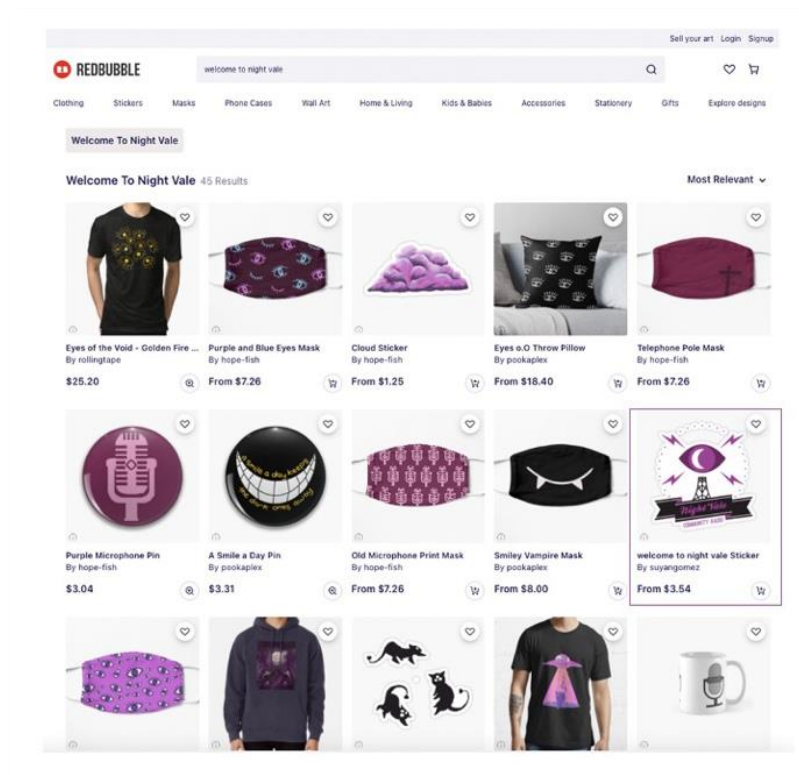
Sell your art Login Signup

REDBUBBLE

welcome to night vale

Clothing Stickers Masks Phone Cases Wall Art Home & Living Kids & Babies Accessories Stationery Gifts Explore designs

Welcome To Night Vale

Welcome To Night Vale 45 Results

Most Relevant

Eyes of the Void - Golden Fire ...
By rollingtape
$25.20

Purple and Blue Eyes Mask
By hope-fish
From $7.26

Cloud Sticker
By hope-fish
From $1.25

Eyes o.O Throw Pillow
By pookaplex
From $18.40

Telephone Pole Mask
By hope-fish
From $7.26

Purple Microphone Pin
By hope-fish
$3.04

A Smile a Day Pin
By pookaplex
$3.31

Old Microphone Print Mask
By hope-fish
From $7.26

Smiley Vampire Mask
By pookaplex
From $8.00

Night Vale
COMMUNITY RADIO

welcome to night vale Sticker
By suyangomez
From $3.54